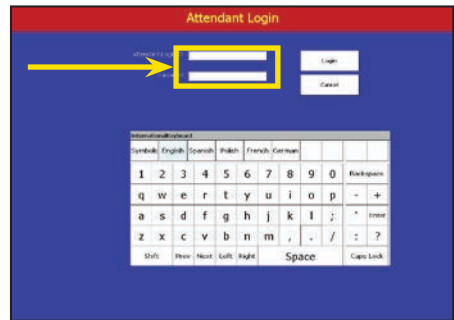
Attendant Login

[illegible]
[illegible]

Login
Cancel

InternationalKeyboard
Symbols English Spanish Polish French German

1 2 3 4 5 6 7 8 9 0 Backspace
q w e r t y u i o p - +
a s d f g h j k l ; ' Enter
z x c v b n m , . / : ?
Shift Prev Next Left Right Space Caps Lock